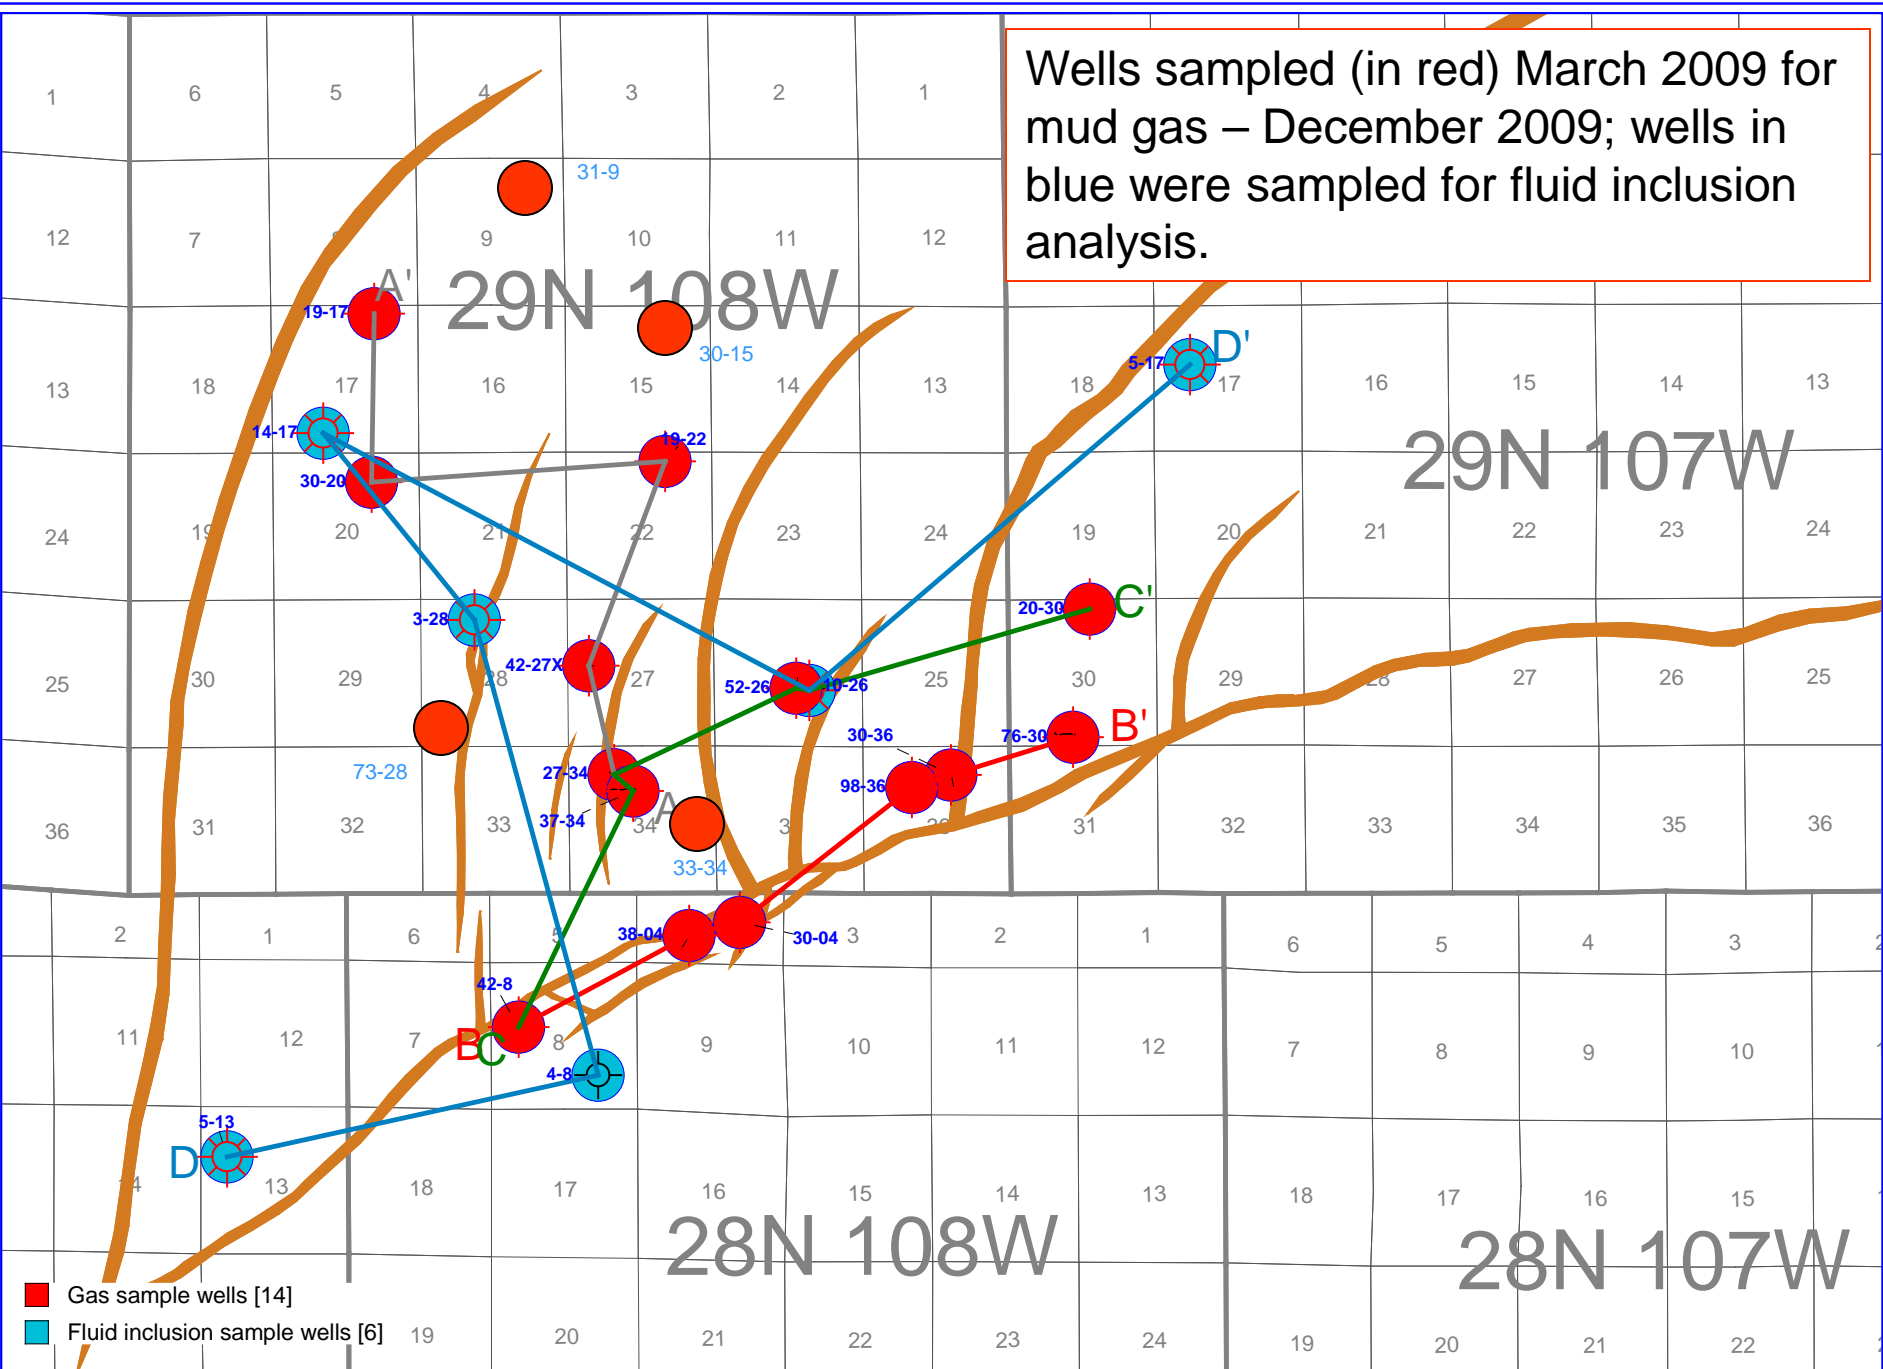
Wells sampled (in red) March 2009 for mud gas – December 2009; wells in blue were sampled for fluid inclusion analysis.

1 6 5 4 3 2 1
31-9
12 7 8 9 10 11 12
A'
29N 108W
19-17
30-15
13 18 17 16 15 14 13
14-17
19-22
30-20
24 19 20 21 22 23 24
3-28
42-27X
25 30 29 28 27
52-26 10-26
25
73-28
27-34
37-34
A
36 31 32 33 34 35
33-34
30-36
98-36
76-30
B'
20-30
C'
D'
5-17
18 17 16 15 14 13
29N 107W
19 20 21 22 23 24
30 29 28 27 26 25
31 32 33 34 35 36
38-04
30-04
2 1 6 5 3 2 1 6 5 4 3
42-8
B C
4-8
11 12 7 8 9 10 11 12 7 8 9 10
5-13
D
14 13 18 17 16 15 14 13 18 17 16 15
28N 108W
28N 107W
Gas sample wells [14]
Fluid inclusion sample wells [6]
19 20 21 22 23 24 19 20 21 22